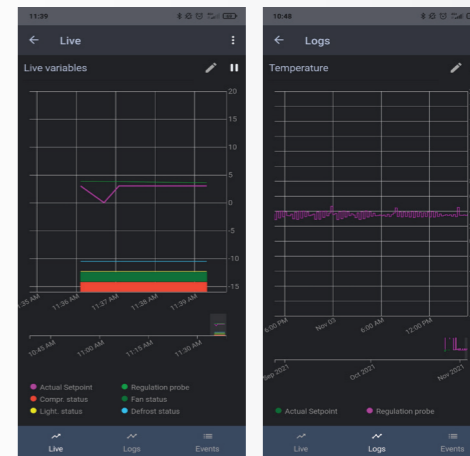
11:39

Live

Live variables

20
15
10
5
0
-5
-10
-15

11:35 AM
11:36 AM
11:37 AM
11:38 AM
11:39 AM

10:45 AM
11:00 AM
11:15 AM
11:30 AM

Actual Setpoint
Regulation probe
Compr. status
Fan status
Light. status
Defrost status

Live
Logs
Events

10:48

Logs

Temperature

6:00 PM
Nov 03
6:00 AM
12:00 PM

Sep 2021
Oct 2021
Nov 2021

Actual Setpoint
Regulation probe

Live
Logs
Events